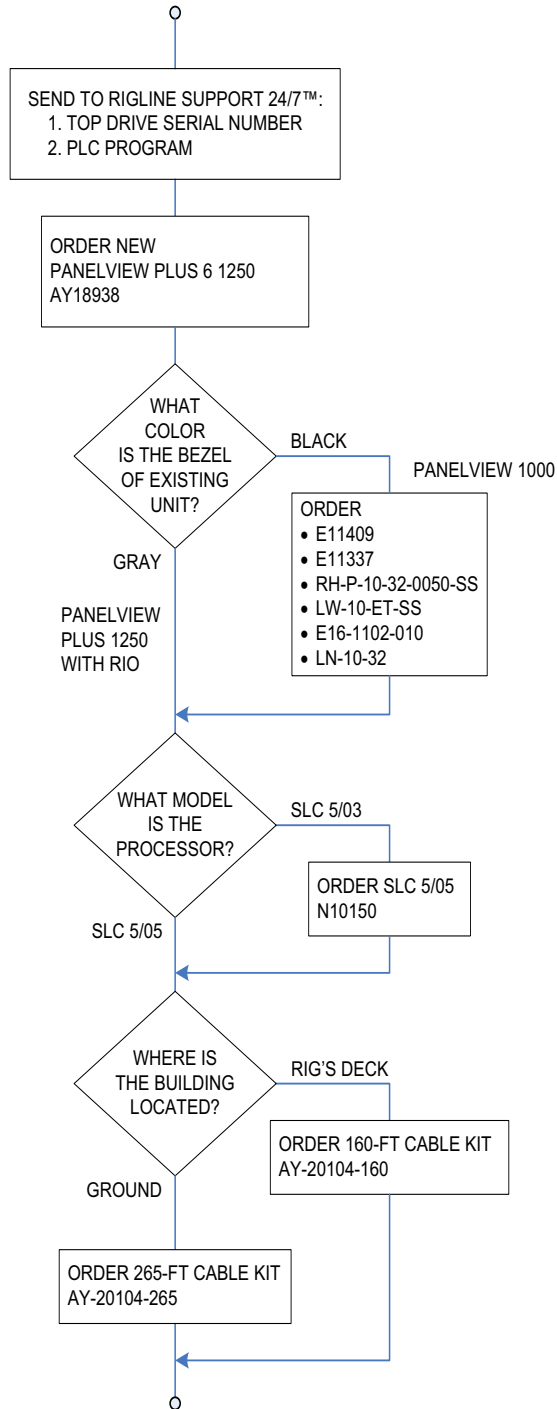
SEND TO RIGLINE SUPPORT 24/7™:
1. TOP DRIVE SERIAL NUMBER
2. PLC PROGRAM

ORDER NEW PANELVIEW PLUS 6 1250 AY18938

WHAT COLOR IS THE BEZEL OF EXISTING UNIT?

BLACK

PANELVIEW 1000

ORDER
• E11409
• E11337
• RH-P-10-32-0050-SS
• LW-10-ET-SS
• E16-1102-010
• LN-10-32

GRAY

PANELVIEW PLUS 1250 WITH RIO

WHAT MODEL IS THE PROCESSOR?

SLC 5/03

ORDER SLC 5/05 N10150

SLC 5/05

WHERE IS THE BUILDING LOCATED?

RIG'S DECK

ORDER 160-FT CABLE KIT AY-20104-160

GROUND

ORDER 265-FT CABLE KIT AY-20104-265